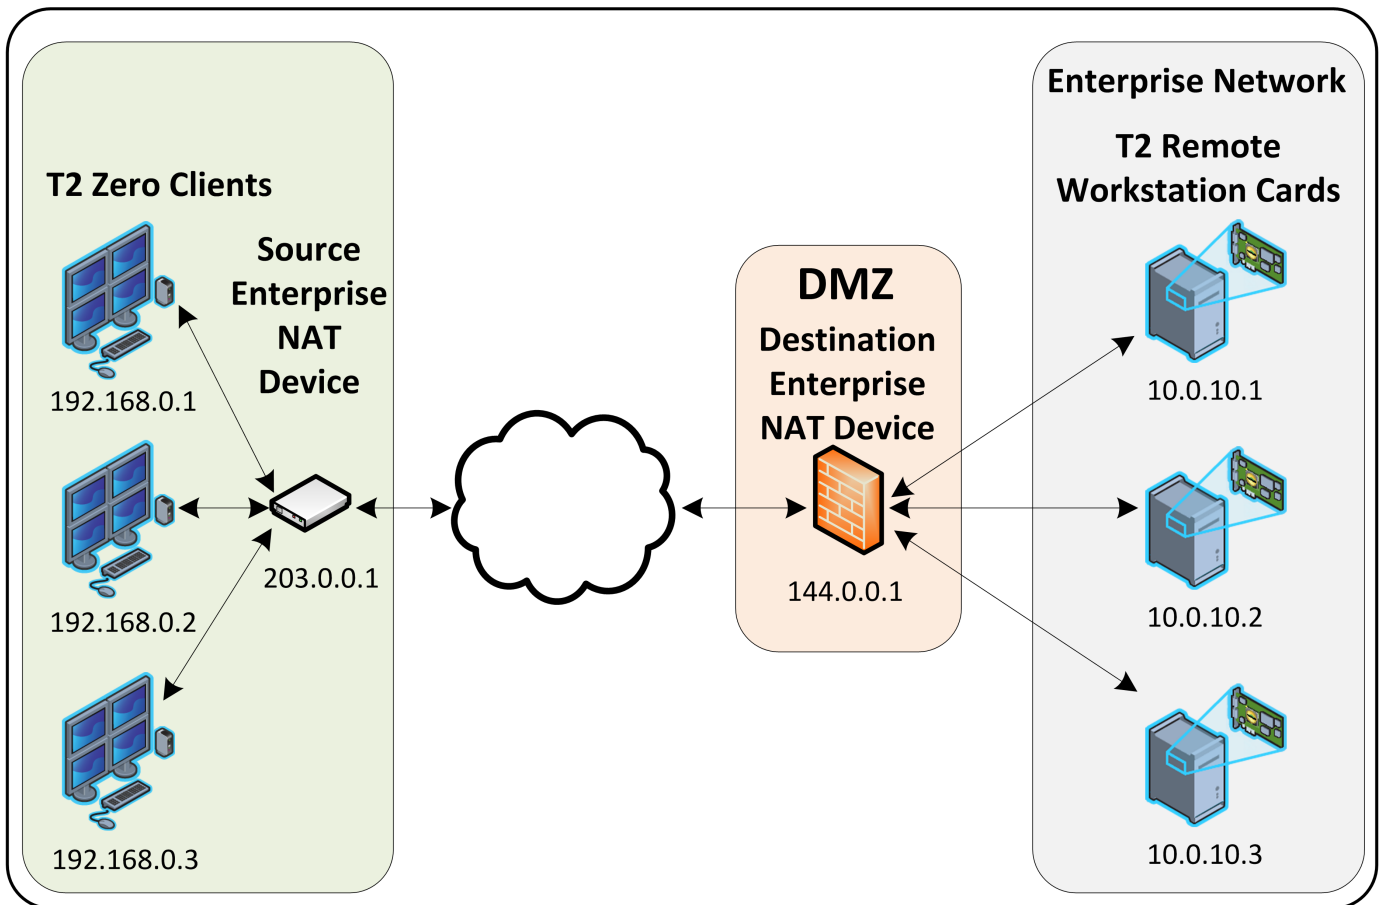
T2 Zero Clients

Source Enterprise NAT Device

192.168.0.1

192.168.0.2

203.0.0.1

192.168.0.3

DMZ

Destination Enterprise NAT Device

144.0.0.1

Enterprise Network

T2 Remote Workstation Cards

10.0.10.1

10.0.10.2

10.0.10.3